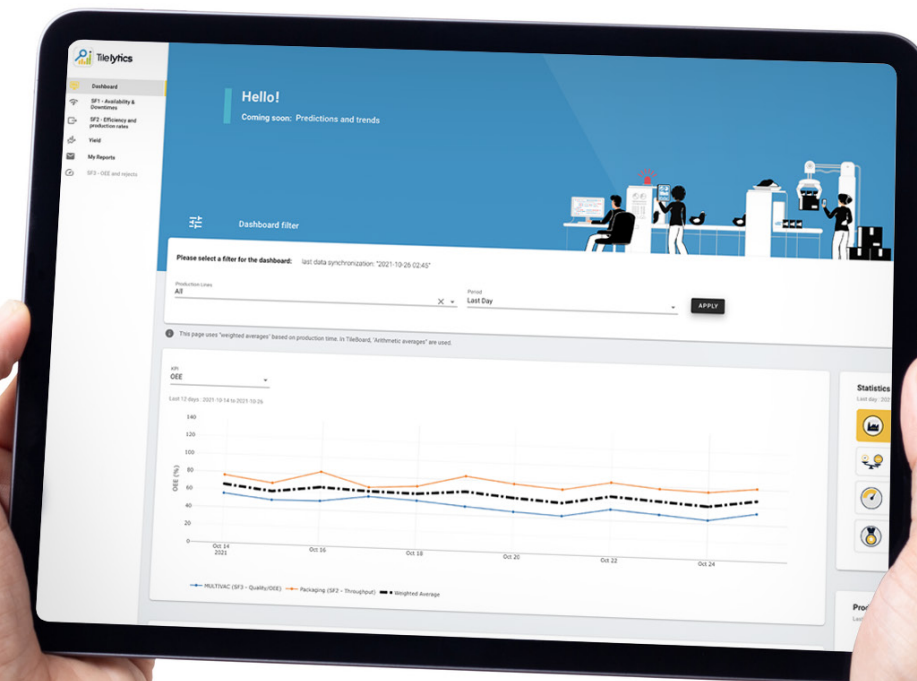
Tilelytics

Dashboard
SF1 - Availability & Downtimes
SF2 - Efficiency and production rates
Yield
My Reports
SF3 - OEE and rejects

Hello!
Coming soon: Predictions and trends

Dashboard filter

Please select a filter for the dashboard: last data synchronization: "2021-10-26 02:45"

Production Lines
All
Period
Last Day
APPLY

This page uses "weighted averages" based on production time. In TileBoard, "Arithmetic averages" are used.

KPI
OEE

Last 12 days : 2021-10-14 to 2021-10-26

140
120
100
80
60
40
20
0
OEE (%)

Oct 14 2021
Oct 16
Oct 18
Oct 20
Oct 22
Oct 24

MULTIVAC (SF3 - Quality/OEE)
Packaging (SF2 - Throughput)
Weighted Average

Statistics
Last day : 202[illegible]

Pro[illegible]
Last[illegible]